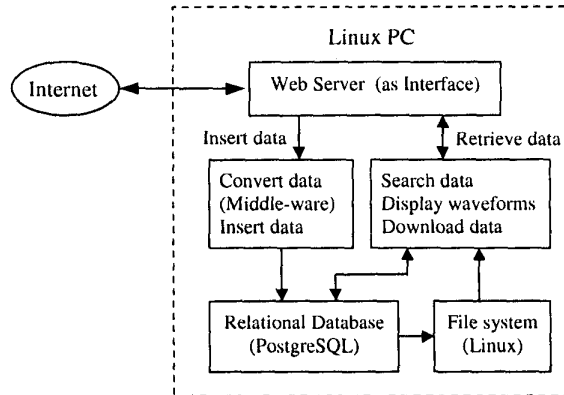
Linux PC

Internet

Web Server (as Interface)

Insert data

Retrieve data

Convert data
(Middle-ware)
Insert data

Search data
Display waveforms
Download data

Relational Database
(PostgreSQL)

File system
(Linux)